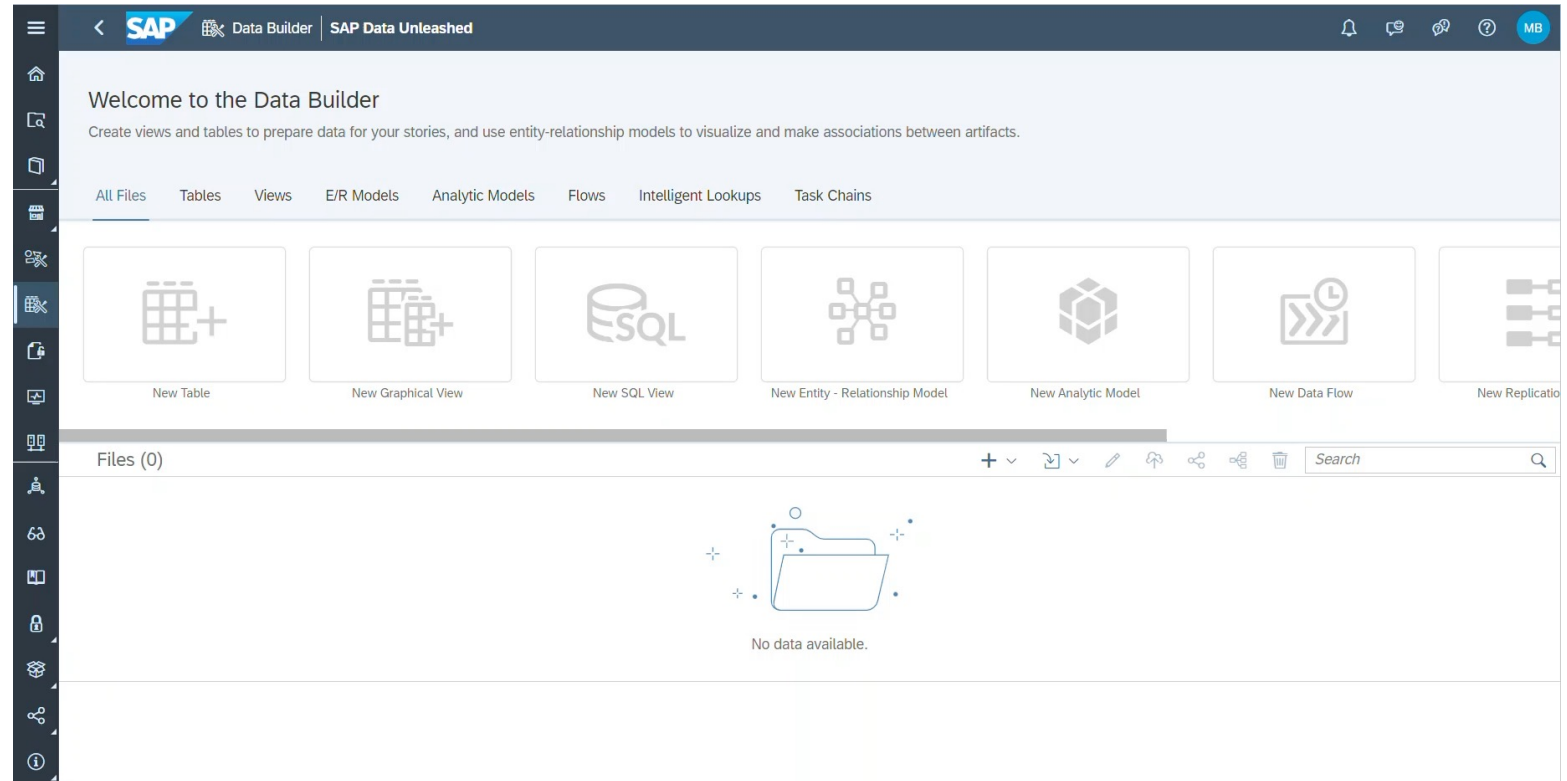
SAP Data Builder | SAP Data Unleashed

MB

Welcome to the Data Builder

Create views and tables to prepare data for your stories, and use entity-relationship models to visualize and make associations between artifacts.

All Files Tables Views E/R Models Analytic Models Flows Intelligent Lookups Task Chains

New Table

New Graphical View

SQL

New SQL View

New Entity - Relationship Model

New Analytic Model

New Data Flow

New Replicatio

Files (0)

Search

No data available.